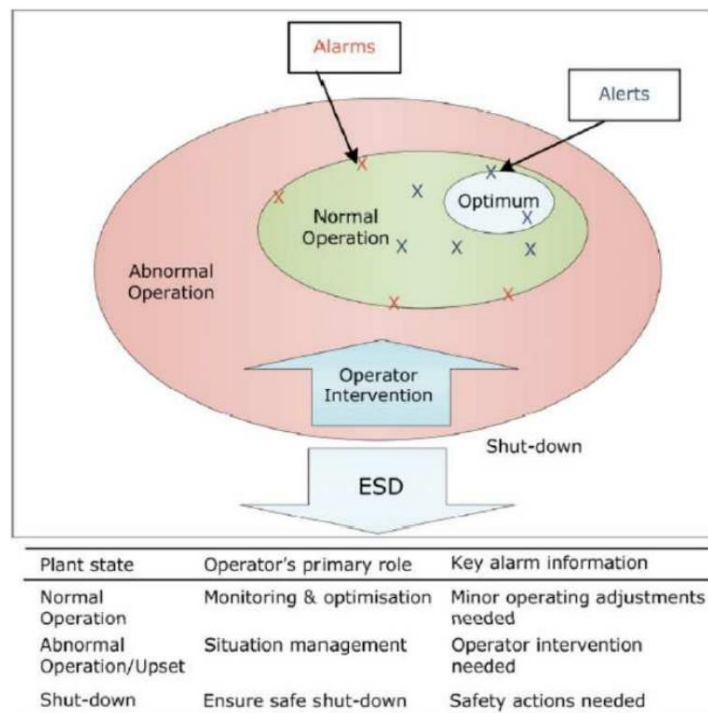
Alarms

Alerts

Optimum

Normal Operation

Abnormal Operation

Operator Intervention

Shut-down

ESD

| Plant state | Operator's primary role | Key alarm information |
|---|---|---|
| Normal Operation | Monitoring & optimisation | Minor operating adjustments needed |
| Abnormal Operation/Upset | Situation management | Operator intervention needed |
| Shut-down | Ensure safe shut-down | Safety actions needed |